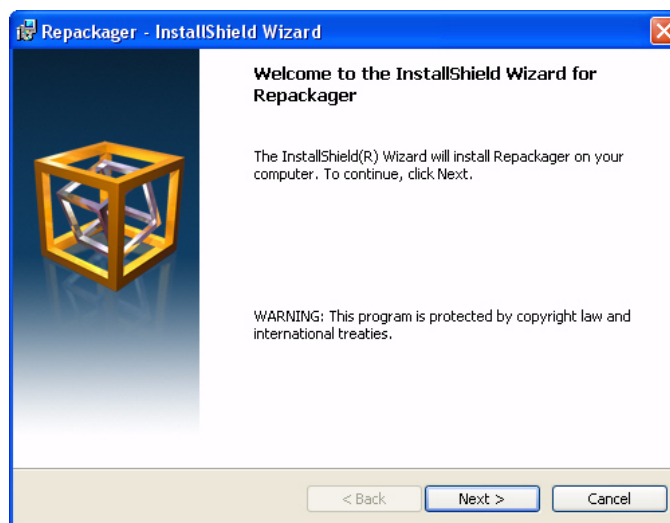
Repackager - InstallShield Wizard

Welcome to the InstallShield Wizard for Repackager

The InstallShield(R) Wizard will install Repackager on your computer. To continue, click Next.

WARNING: This program is protected by copyright law and international treaties.

< Back

Next >

Cancel